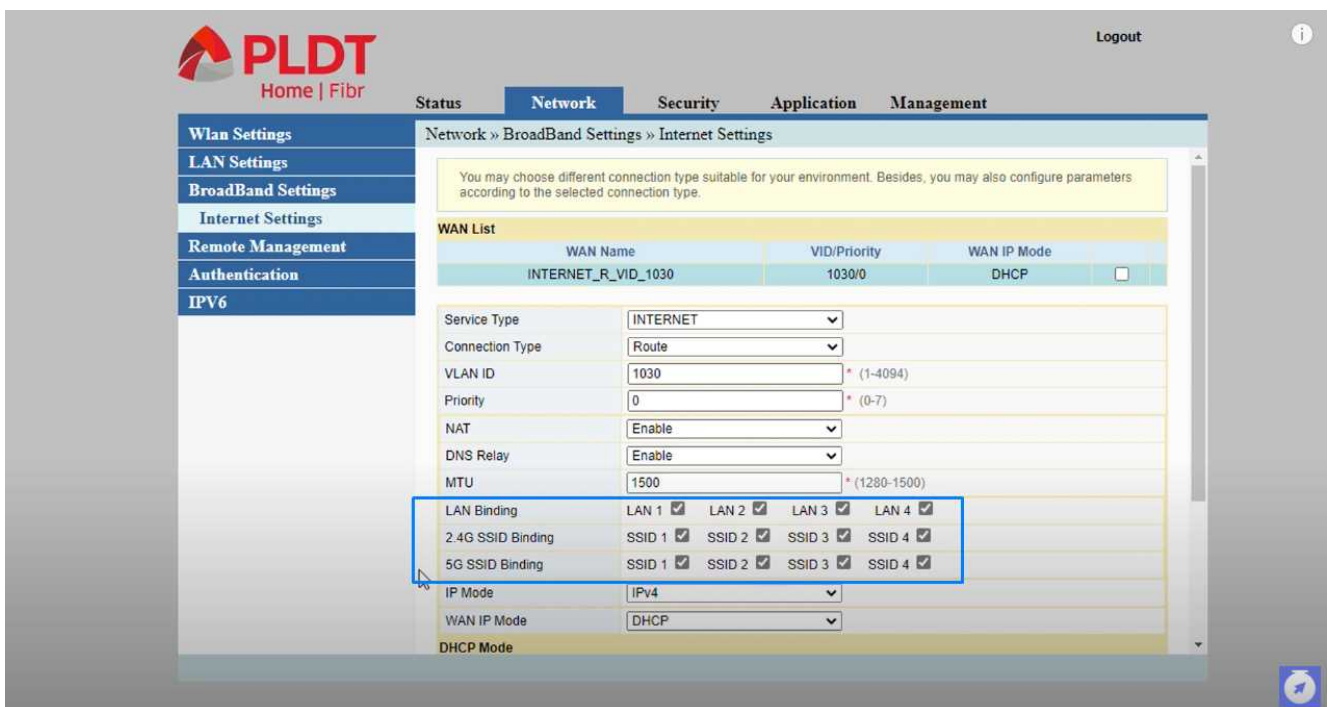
PLDT
Home | Fibr

Logout

Status Network Security Application Management

Wlan Settings
LAN Settings
BroadBand Settings
Internet Settings
Remote Management
Authentication
IPV6

Network » BroadBand Settings » Internet Settings

You may choose different connection type suitable for your environment. Besides, you may also configure parameters according to the selected connection type.

WAN List

| WAN Name | VID/Priority | WAN IP Mode | |
|---|---|---|---|
| INTERNET_R_VID_1030 | 1030/0 | DHCP | ☐ |

| | |
|---|---|
| Service Type | INTERNET |
| Connection Type | Route |
| VLAN ID | 1030 * (1-4094) |
| Priority | 0 * (0-7) |
| NAT | Enable |
| DNS Relay | Enable |
| MTU | 1500 * (1280-1500) |
| LAN Binding | LAN 1 ☑ LAN 2 ☑ LAN 3 ☑ LAN 4 ☑ |
| 2.4G SSID Binding | SSID 1 ☑ SSID 2 ☑ SSID 3 ☑ SSID 4 ☑ |
| 5G SSID Binding | SSID 1 ☑ SSID 2 ☑ SSID 3 ☑ SSID 4 ☑ |
| IP Mode | IPv4 |
| WAN IP Mode | DHCP |

DHCP Mode